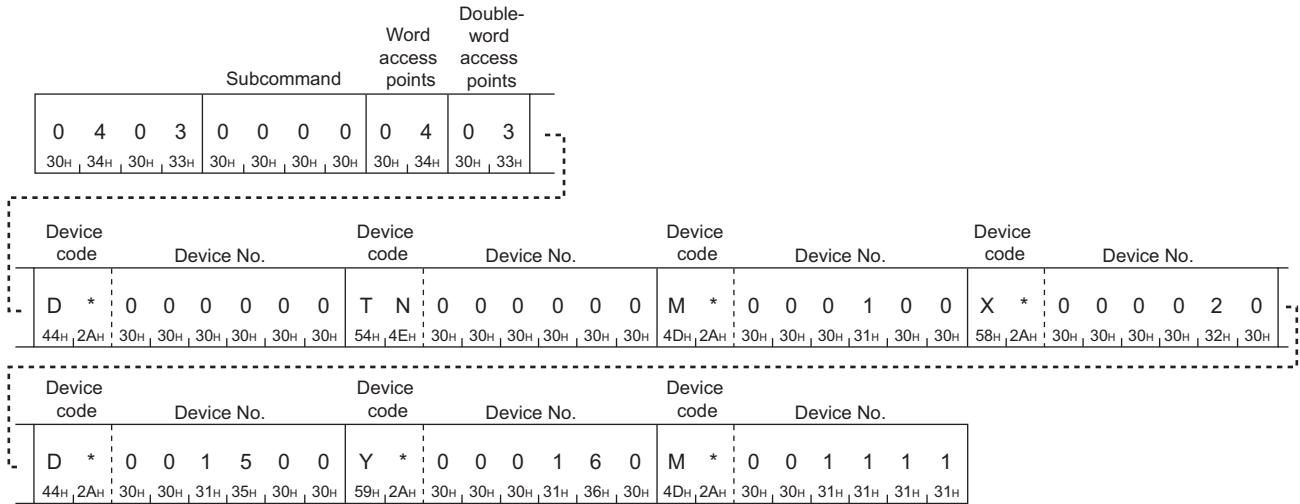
| Subcommand | Word access points | Double-word access points |
|---|---|---|
| 0 4 0 3 | 0 0 0 0 | 0 4 | 0 3 |

| Command | Subcommand | Word access points | Double-word access points |
|---|---|---|---|
| 0 4 0 3 | 0 0 0 0 | 0 4 | 0 3 |
| $30_H$ $34_H$ $30_H$ $33_H$ | $30_H$ $30_H$ $30_H$ $30_H$ | $30_H$ $34_H$ | $30_H$ $33_H$ |

| Device code | Device No. | Device code | Device No. | Device code | Device No. | Device code | Device No. |
|---|---|---|---|---|---|---|---|
| D * | 0 0 0 0 0 0 | T N | 0 0 0 0 0 0 | M * | 0 0 0 1 0 0 | X * | 0 0 0 0 2 0 |
| $44_H$ $2A_H$ | $30_H$ $30_H$ $30_H$ $30_H$ $30_H$ $30_H$ | $54_H$ $4E_H$ | $30_H$ $30_H$ $30_H$ $30_H$ $30_H$ $30_H$ | $4D_H$ $2A_H$ | $30_H$ $30_H$ $30_H$ $31_H$ $30_H$ $30_H$ | $58_H$ $2A_H$ | $30_H$ $30_H$ $30_H$ $30_H$ $32_H$ $30_H$ |

| Device code | Device No. | Device code | Device No. | Device code | Device No. |
|---|---|---|---|---|---|
| D * | 0 0 1 5 0 0 | Y * | 0 0 0 1 6 0 | M * | 0 0 1 1 1 1 |
| $44_H$ $2A_H$ | $30_H$ $30_H$ $31_H$ $35_H$ $30_H$ $30_H$ | $59_H$ $2A_H$ | $30_H$ $30_H$ $30_H$ $31_H$ $36_H$ $30_H$ | $4D_H$ $2A_H$ | $30_H$ $30_H$ $31_H$ $31_H$ $31_H$ $31_H$ |